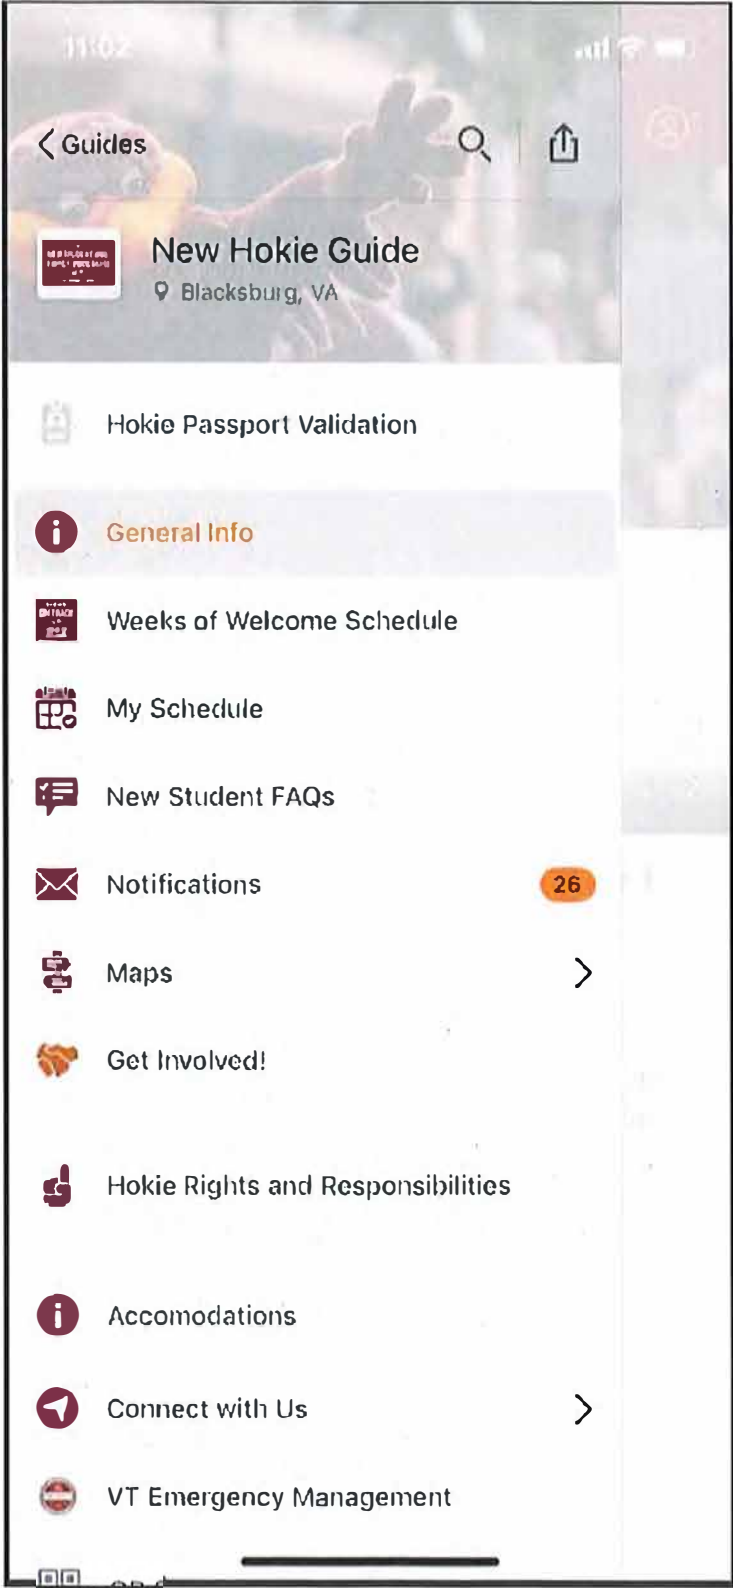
11:02

Guides

New Hokie Guide
Blacksburg, VA

Hokie Passport Validation

General Info

Weeks of Welcome Schedule

My Schedule

New Student FAQs

Notifications 26

Maps

Get Involved!

Hokie Rights and Responsibilities

Accomodations

Connect with Us

VT Emergency Management